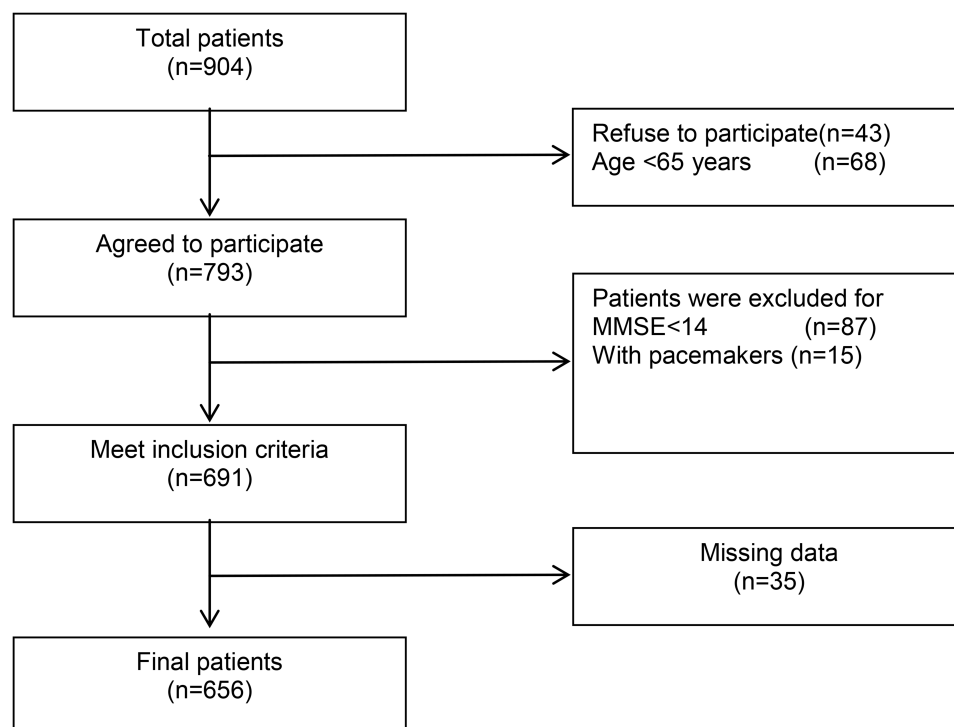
Total patients
(n=904)

Refuse to participate(n=43)
Age <65 years (n=68)

Agreed to participate
(n=793)

Patients were excluded for
MMSE<14 (n=87)
With pacemakers (n=15)

Meet inclusion criteria
(n=691)

Missing data
(n=35)

Final patients
(n=656)